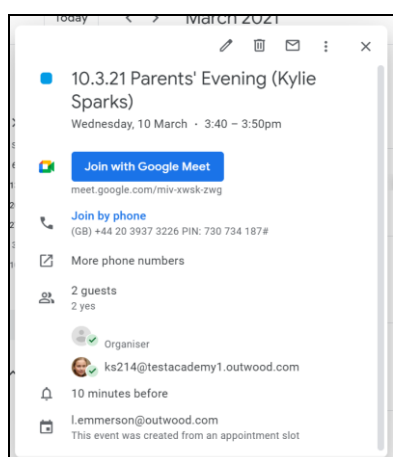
Today < > March 2021

10.3.21 Parents' Evening (Kylie Sparks)
Wednesday, 10 March · 3:40 – 3:50pm

Join with Google Meet
meet.google.com/miv-xwsk-zwg

Join by phone
(GB) +44 20 3937 3226 PIN: 730 734 187#

More phone numbers

2 guests
2 yes

Organiser

ks214@testacademy1.outwood.com

10 minutes before

l.emmerson@outwood.com
This event was created from an appointment slot